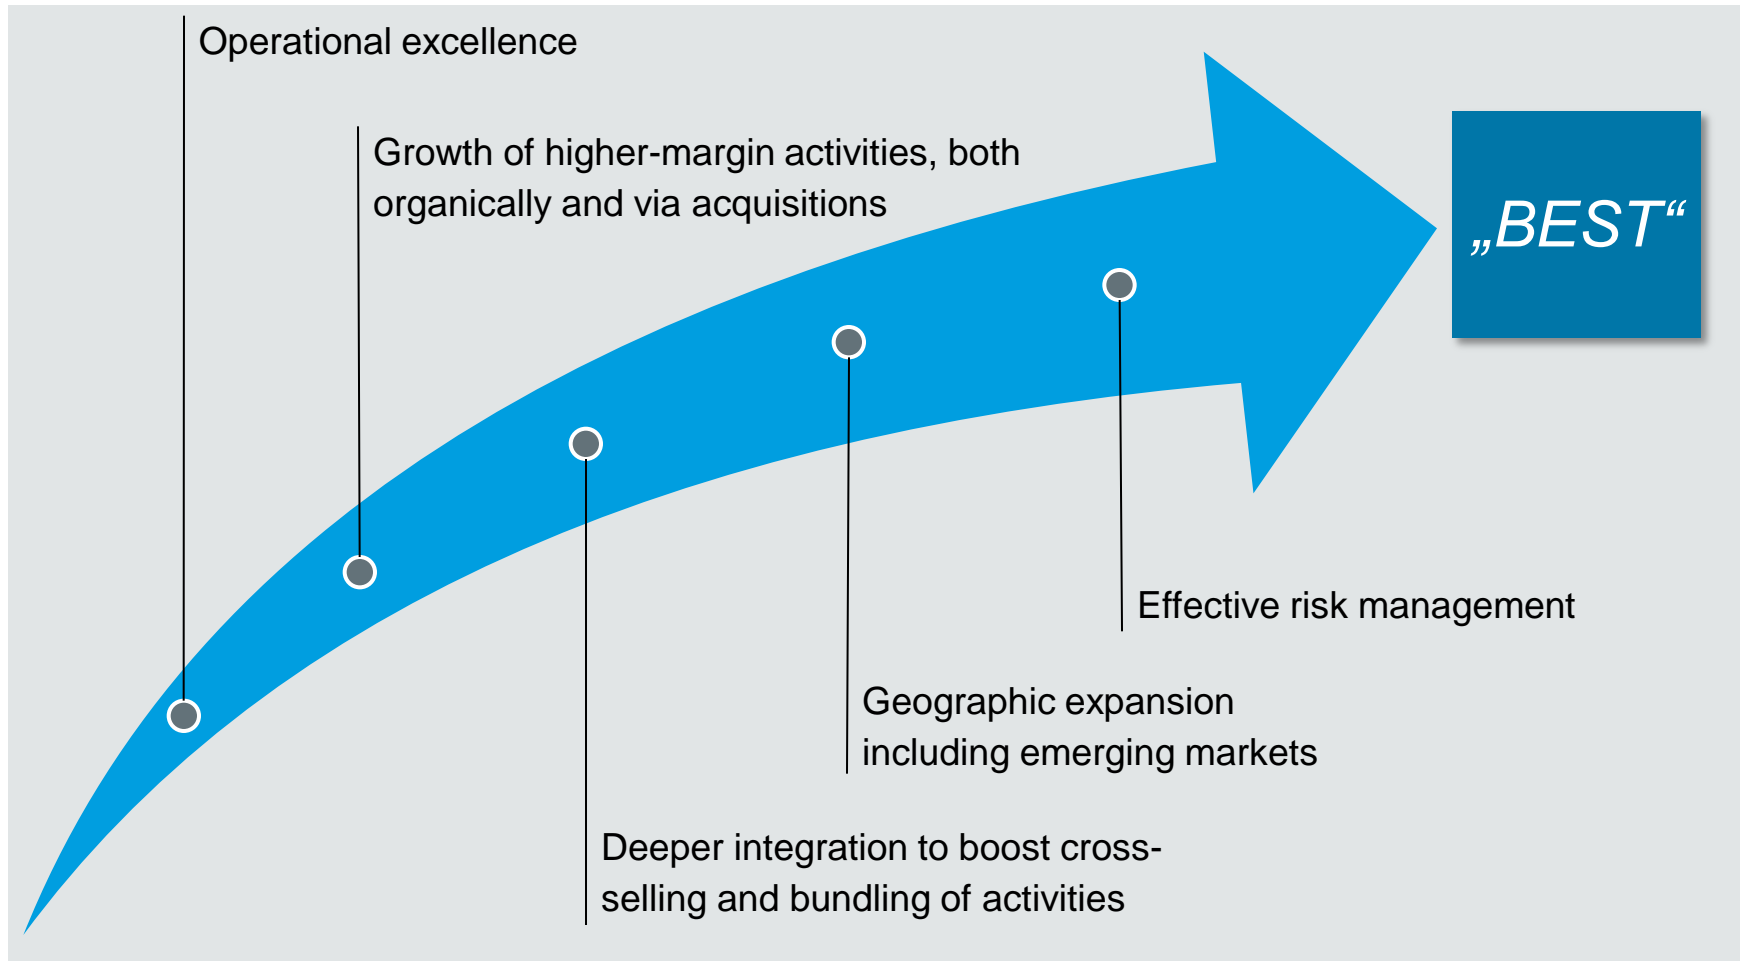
Operational excellence

Growth of higher-margin activities, both organically and via acquisitions

„BEST“

Effective risk management

Geographic expansion including emerging markets

Deeper integration to boost cross-selling and bundling of activities